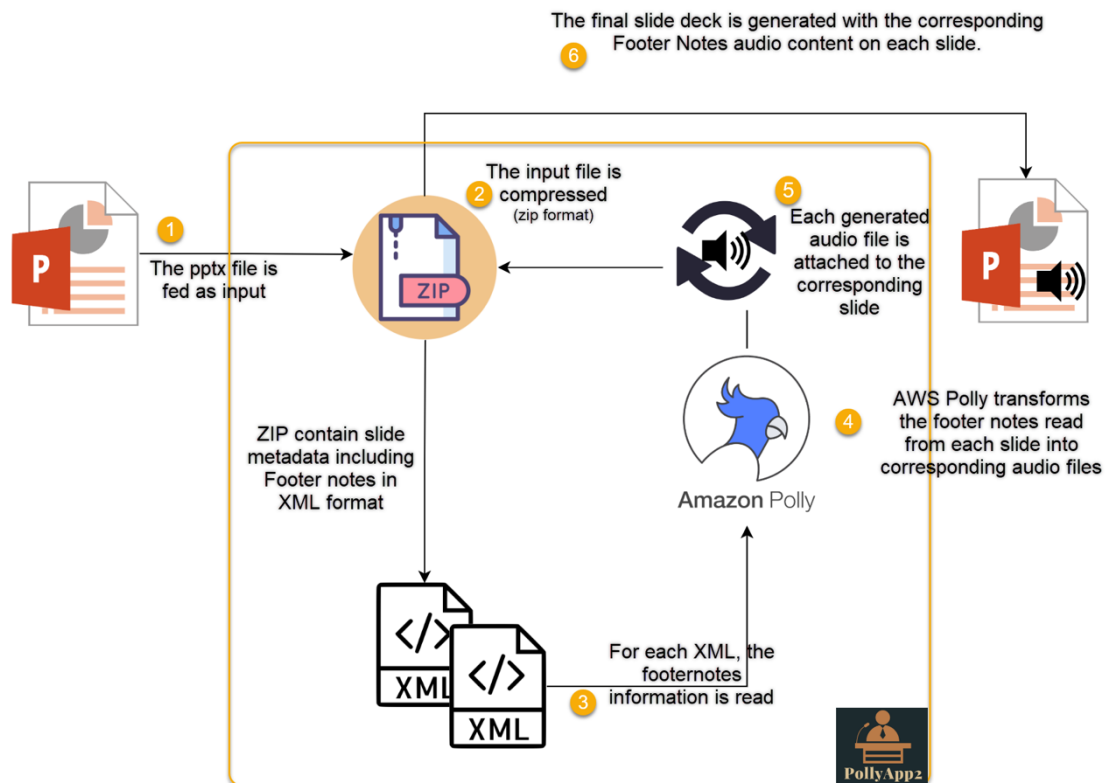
The final slide deck is generated with the corresponding Footer Notes audio content on each slide.

6

P

1

The pptx file is fed as input

2 The input file is compressed (zip format)

ZIP

5

Each generated audio file is attached to the corresponding slide

P

ZIP contain slide metadata including Footer notes in XML format

Amazon Polly

4

AWS Polly transforms the footer notes read from each slide into corresponding audio files

</>
XML

</>
XML

For each XML, the footernotes information is read

3

PollyApp2